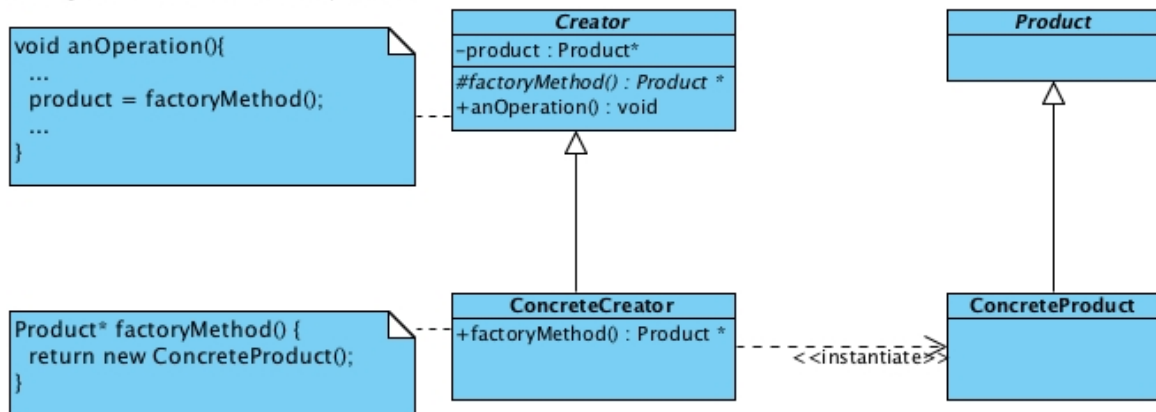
void anOperation(){
...
product = factoryMethod();
...
}

Creator
-product : Product*
#factoryMethod() : Product *
+anOperation() : void

Product

Product* factoryMethod() {
return new ConcreteProduct();
}

ConcreteCreator
+factoryMethod() : Product *

<<instantiate>>

ConcreteProduct